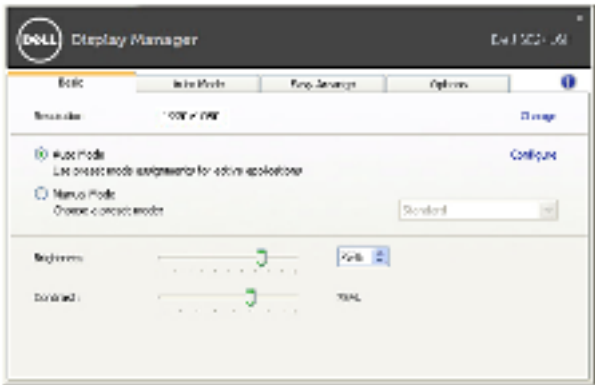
DELL Display Manager

Dell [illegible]

Basic | Auto Mode | Easy Arrange | Options

Resolution: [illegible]

Change

Auto Mode
Use preset mode assignments for active applications

Configure

Manual Mode
Choose a preset mode

Standard

Brightness: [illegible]

Contrast: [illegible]